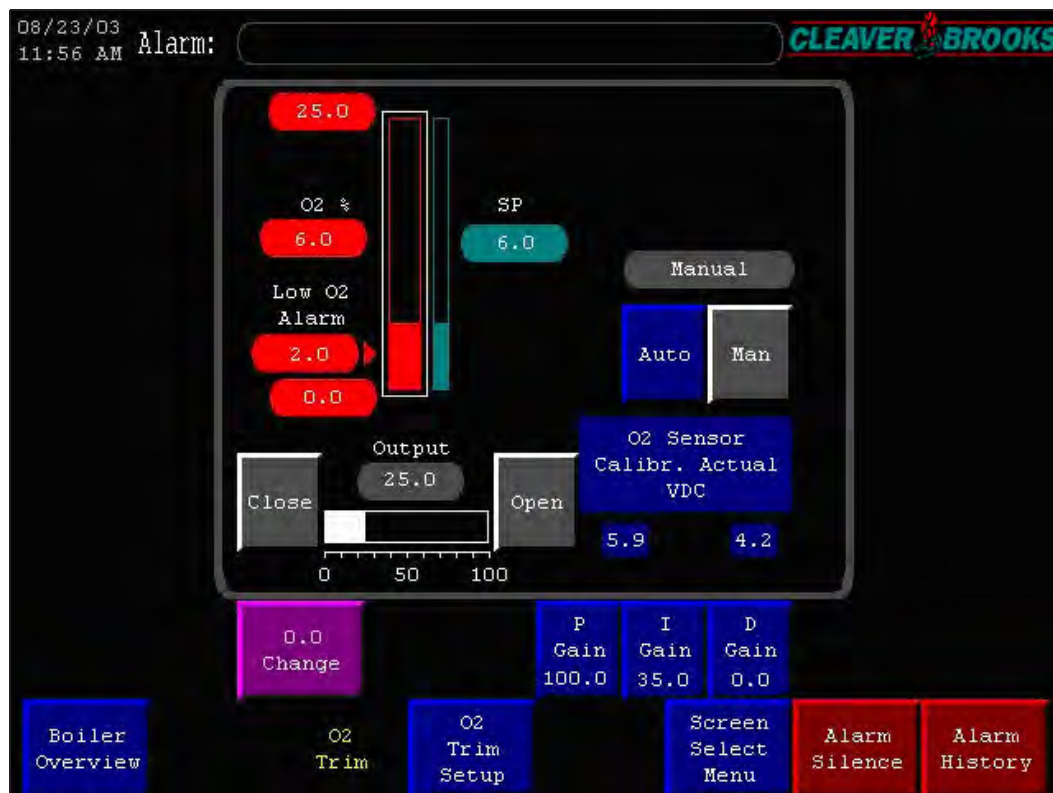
08/23/03
11:56 AM Alarm:

CLEAVER BROOKS

25.0

O2 %
6.0

SP
6.0

Low O2
Alarm
2.0

0.0

Manual

Auto

Man

Output
25.0

Close

Open

0 50 100

O2 Sensor
Calibr. Actual
VDC

5.9 4.2

0.0
Change

P
Gain
100.0

I
Gain
35.0

D
Gain
0.0

Boiler
Overview

O2
Trim

O2
Trim
Setup

Screen
Select
Menu

Alarm
Silence

Alarm
History